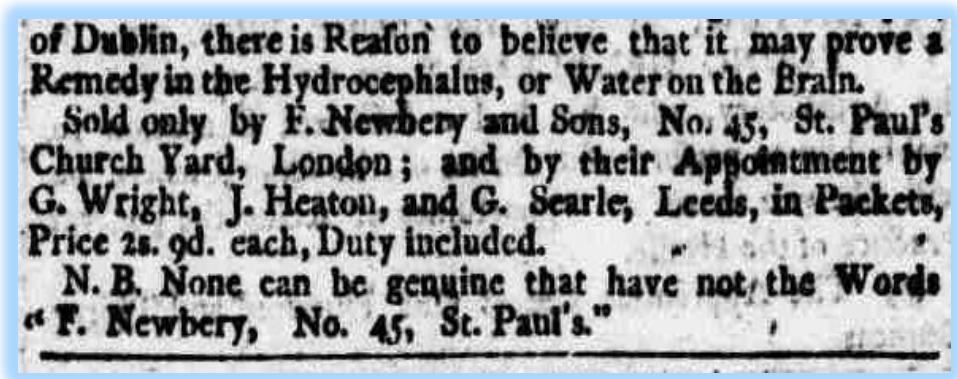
of Dublin, there is Reason to believe that it may prove a Remedy in the Hydrocephalus, or Water on the Brain.

Sold only by F. Newbery and Sons, No. 45, St. Paul's Church Yard, London; and by their Appointment by G. Wright, J. Heaton, and G. Searle, Leeds, in Packets, Price 2s. 9d. each, Duty included.

N. B. None can be genuine that have not the Words "F. Newbery, No. 45, St. Paul's."